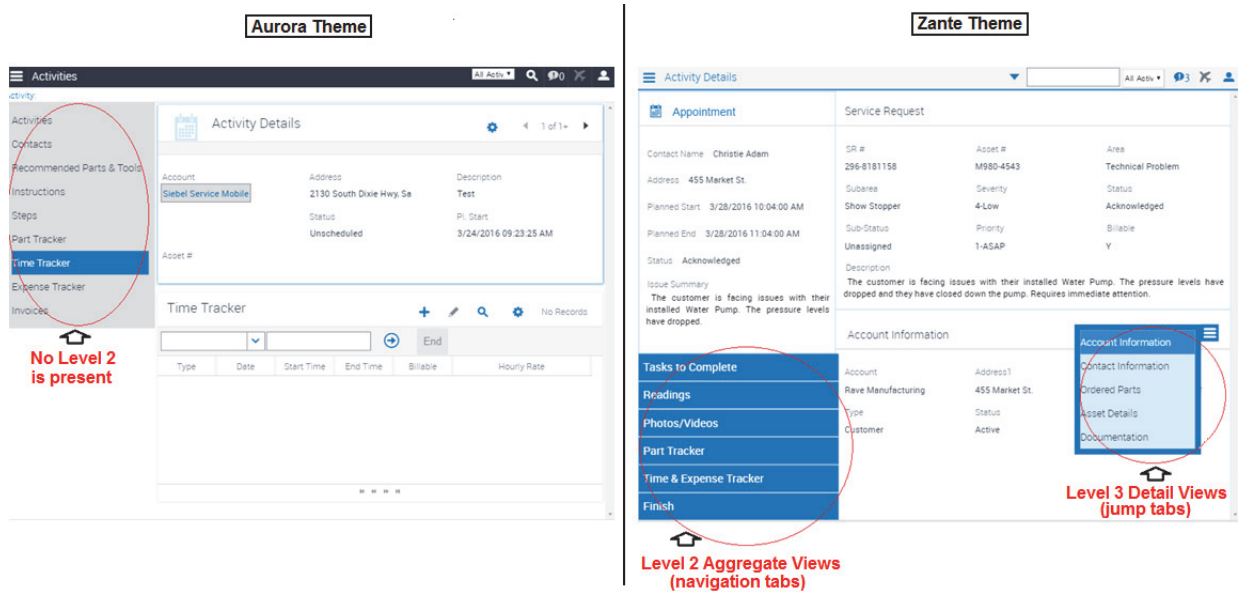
Aurora Theme

Activities

All Activ

0

ctivity

Activities
Contacts
Recommended Parts & Tools
Instructions
Steps
Part Tracker
Time Tracker
Expense Tracker
Invoices

No Level 2 is present

Activity Details

1 of 1

Account
Siebel Service Mobile

Address
2130 South Dixie Hwy, Sa

Description
Test

Status
Unscheduled

Pl. Start
3/24/2016 09:23:25 AM

Asset #

Time Tracker

No Records

End

| Type | Date | Start Time | End Time | Billable | Hourly Rate |
|---|---|---|---|---|---|

Zante Theme

Activity Details

All Activ

3

Appointment

Contact Name Christie Adam

Address 455 Market St.

Planned Start 3/28/2016 10:04:00 AM

Planned End 3/28/2016 11:04:00 AM

Status Acknowledged

Issue Summary
The customer is facing issues with their installed Water Pump. The pressure levels have dropped.

Tasks to Complete
Readings
Photos/Videos
Part Tracker
Time & Expense Tracker
Finish

Level 2 Aggregate Views (navigation tabs)

Service Request

SR #
296-8181158

Asset #
M980-4543

Area
Technical Problem

Subarea
Show Stopper

Severity
4-Low

Status
Acknowledged

Sub-Status
Unassigned

Priority
1-ASAP

Billable
Y

Description
The customer is facing issues with their installed Water Pump. The pressure levels have dropped and they have closed down the pump. Requires immediate attention.

Account Information

Account
Rave Manufacturing

Address1
455 Market St.

Type
Customer

Status
Active

Account Information
Contact Information
Ordered Parts
Asset Details
Documentation

Level 3 Detail Views (jump tabs)